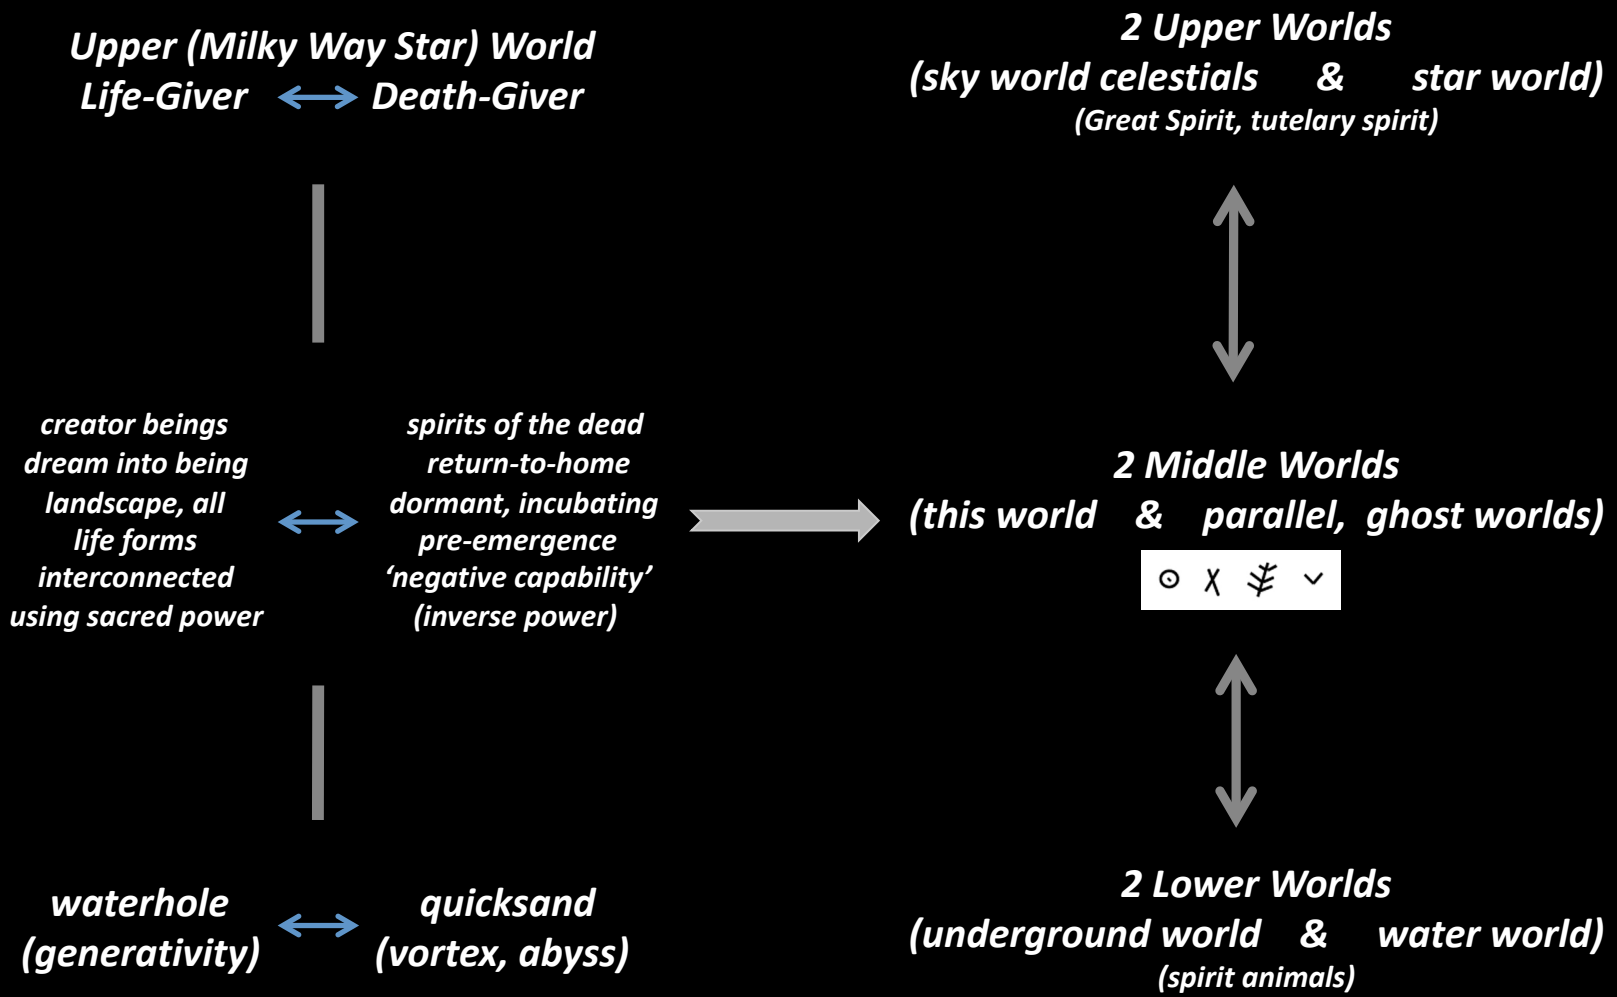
Upper (Milky Way Star) World
Life-Giver Death-Giver

creator beings dream into being landscape, all life forms interconnected using sacred power

spirits of the dead return-to-home dormant, incubating pre-emergence ‘negative capability’ (inverse power)

waterhole (generativity)

quicksand (vortex, abyss)

2 Upper Worlds
(sky world celestials & star world)
(Great Spirit, tutelary spirit)

2 Middle Worlds
(this world & parallel, ghost worlds)

2 Lower Worlds
(underground world & water world)
(spirit animals)